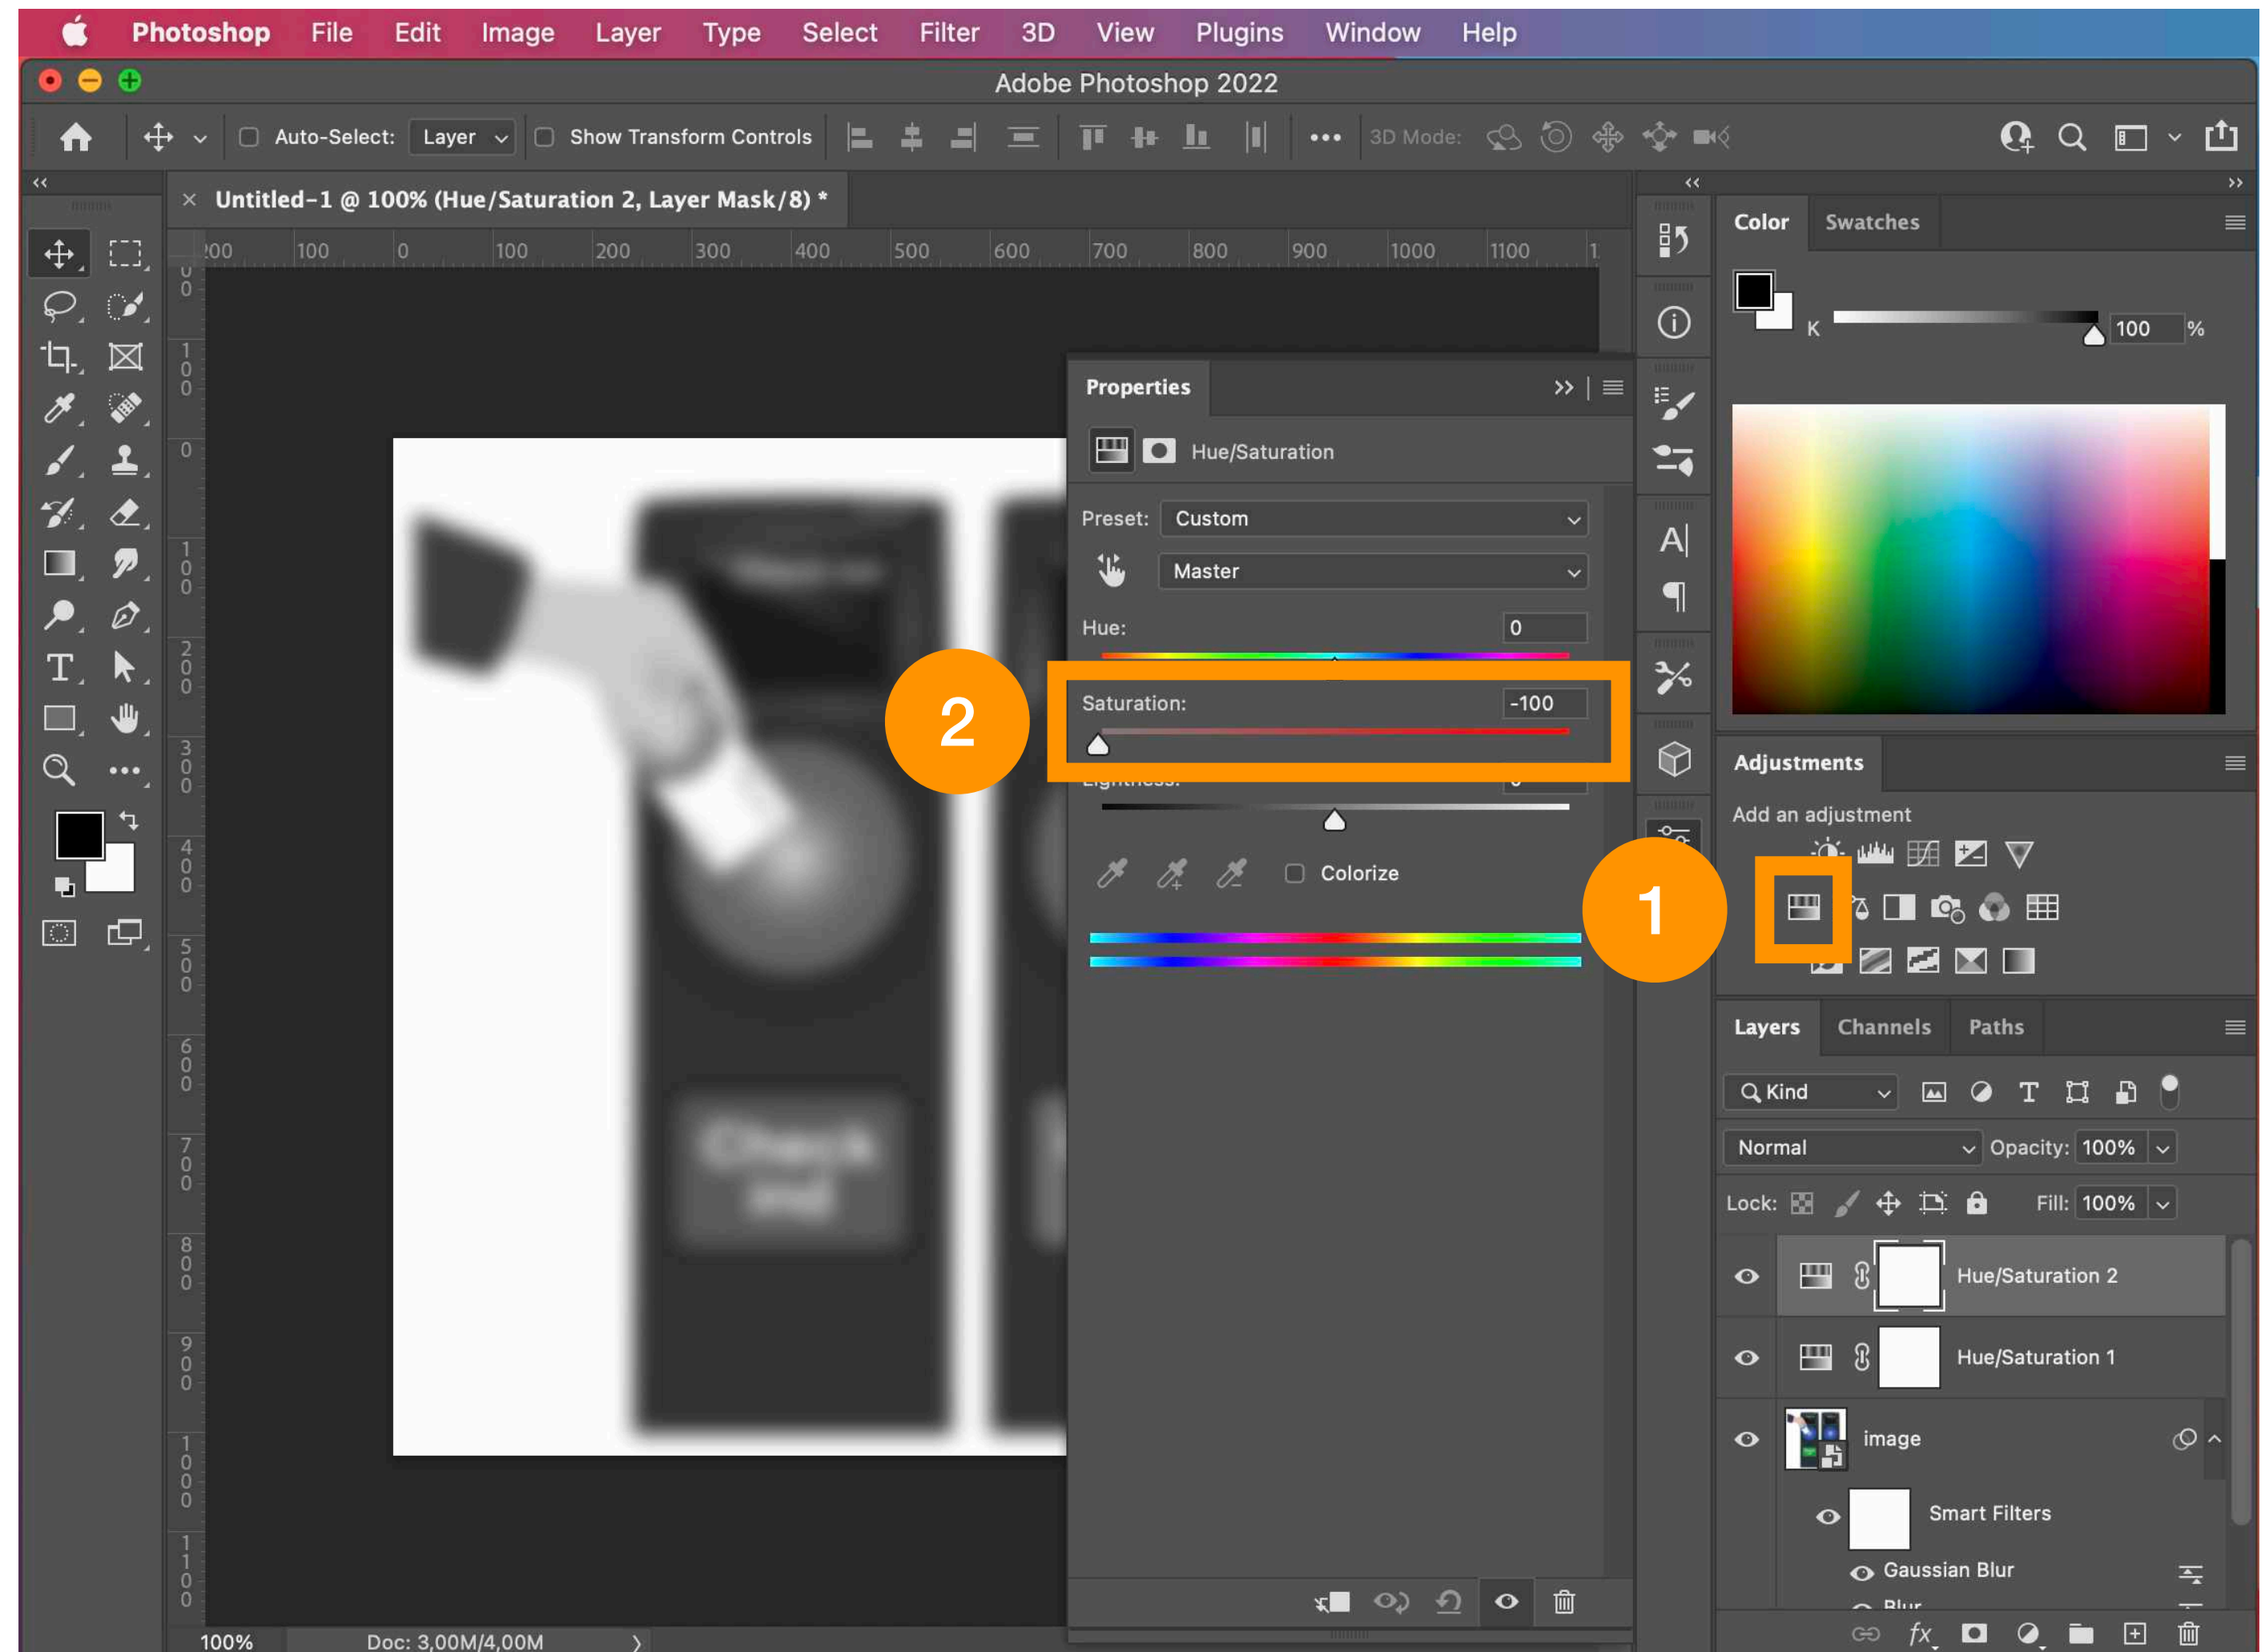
Photoshop File Edit Image Layer Type Select Filter 3D View Plugins Window Help

Adobe Photoshop 2022

Auto-Select: Layer Show Transform Controls ••• 3D Mode:

Untitled-1 @ 100% (Hue/Saturation 2, Layer Mask/8) *

200 100 0 100 200 300 400 500 600 700 800 900 1000 1100

Properties

Hue/Saturation

Preset: Custom

Master

Hue: 0

2

Saturation: -100

Colorize

Color Swatches

K 100 %

Adjustments

Add an adjustment

1

Layers Channels Paths

Kind

Normal Opacity: 100%

Lock: Fill: 100%

Hue/Saturation 2

Hue/Saturation 1

image

Smart Filters

Gaussian Blur

Blur

100% Doc: 3,00M/4,00M